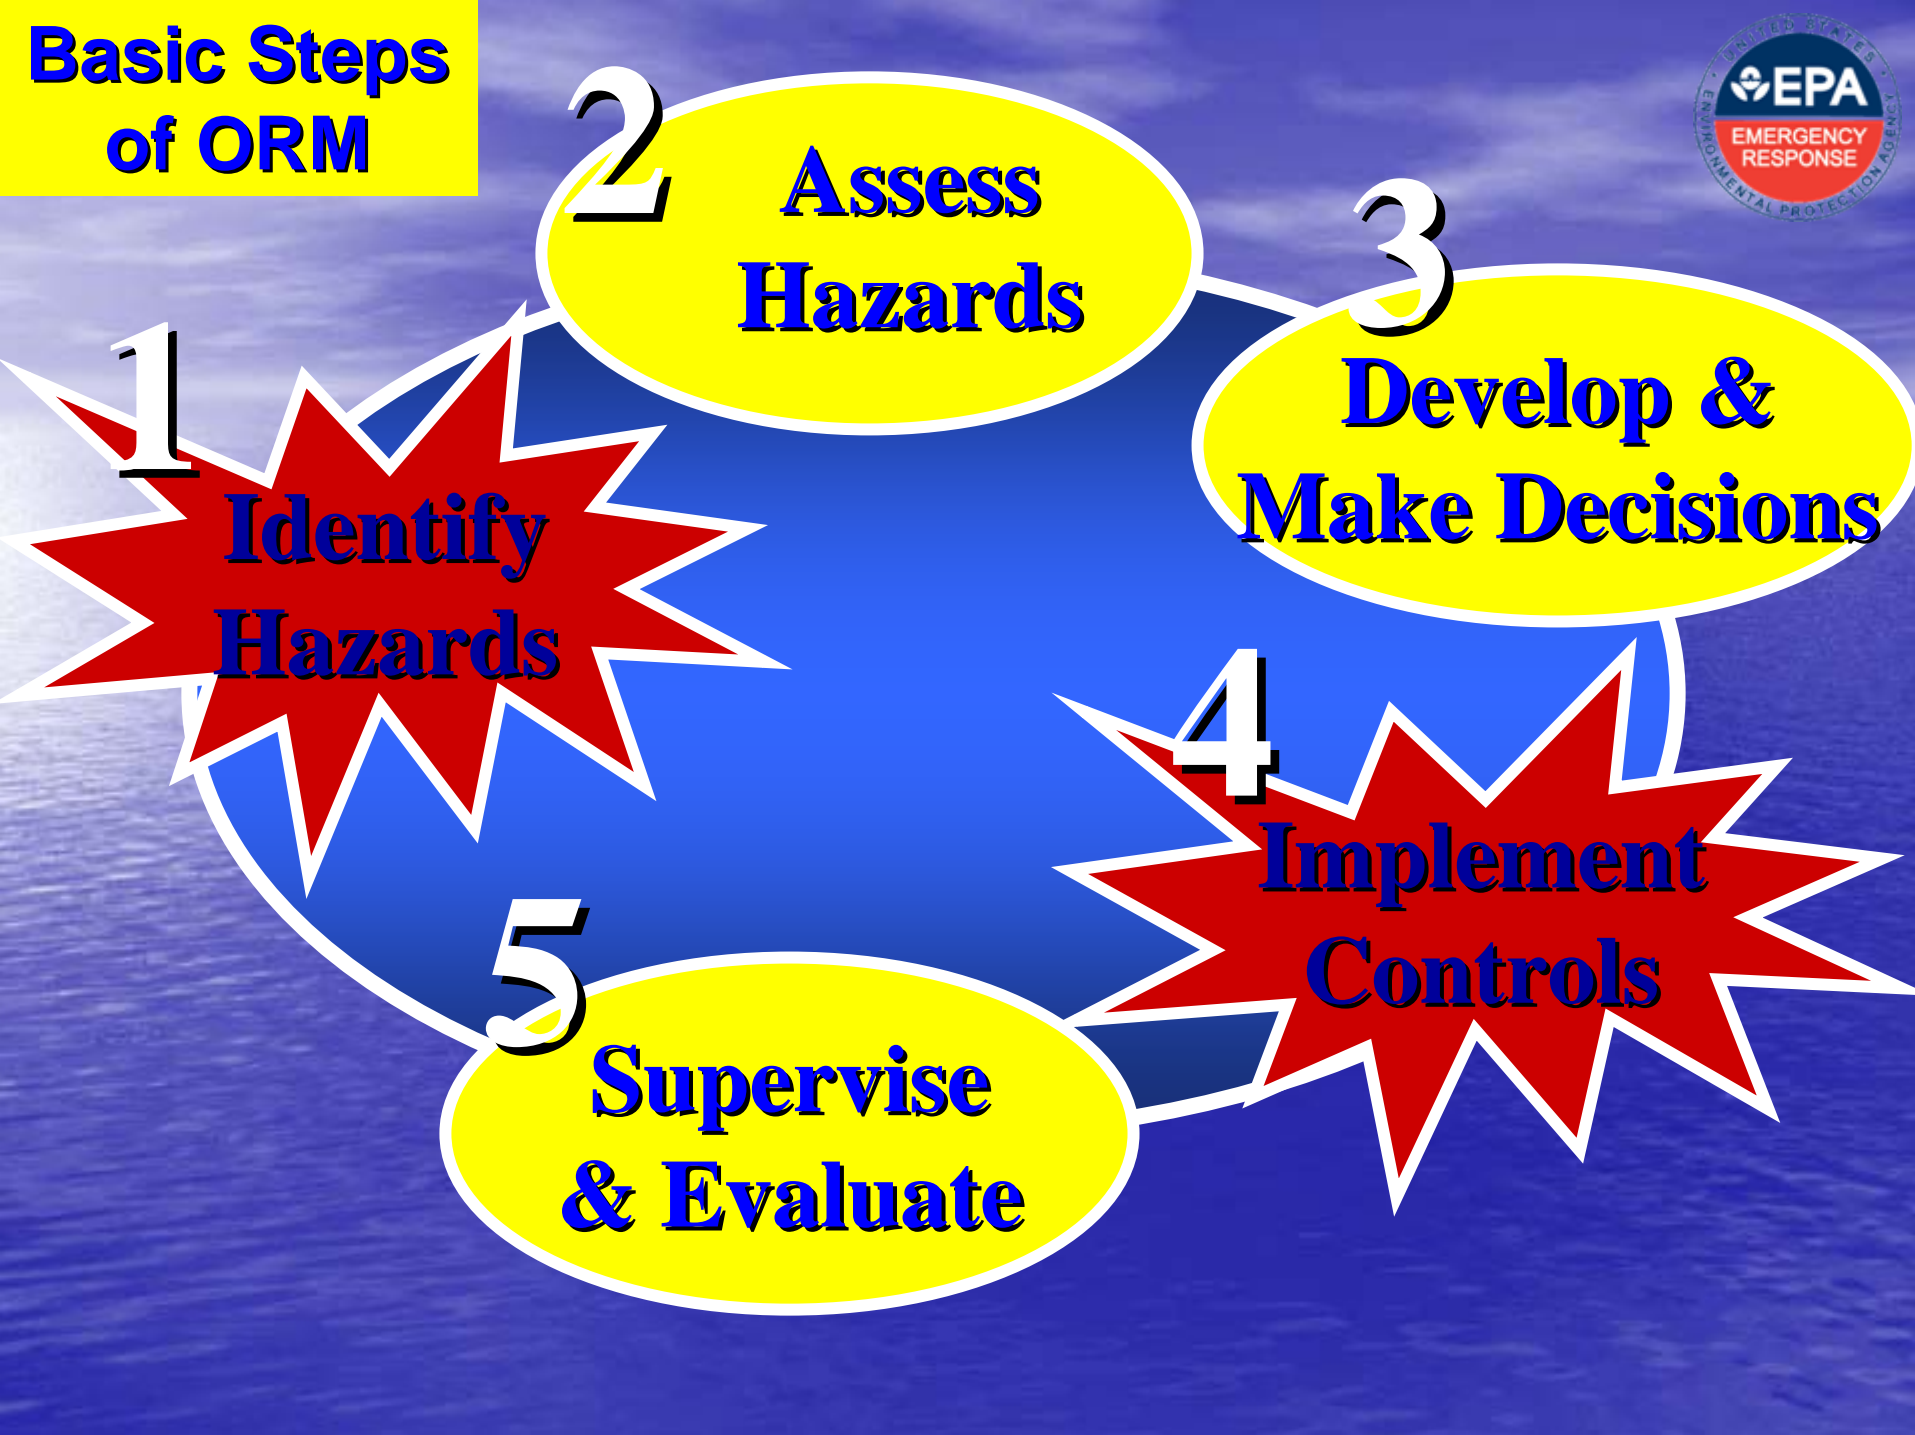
Basic Steps of ORM

EPA
EMERGENCY RESPONSE
UNITED STATES ENVIRONMENTAL PROTECTION AGENCY

1
Identify Hazards

2
Assess Hazards

3
Develop & Make Decisions

4
Implement Controls

5
Supervise & Evaluate